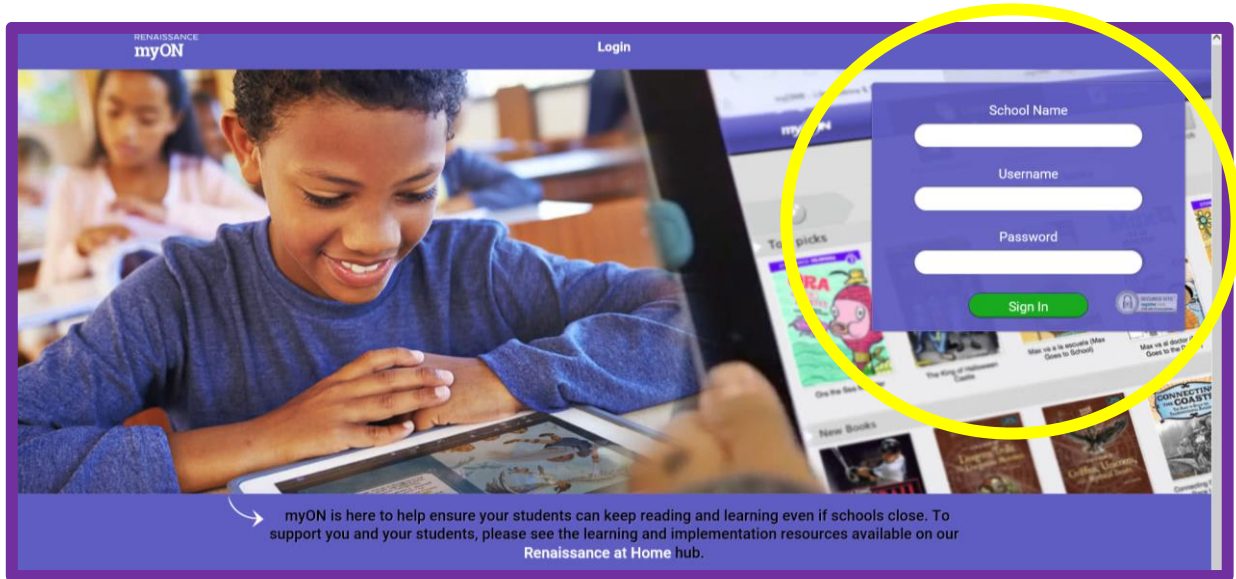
RENAISSANCE
myON

Login

School Name

Username

Password

Sign In

Top picks

New Books

The King of Halloween Castle

Max va a la escuela (Max Goes to School)

Max va al doctor (Max Goes to the Doctor)

Connecting the Coasts

myON is here to help ensure your students can keep reading and learning even if schools close. To support you and your students, please see the learning and implementation resources available on our Renaissance at Home hub.